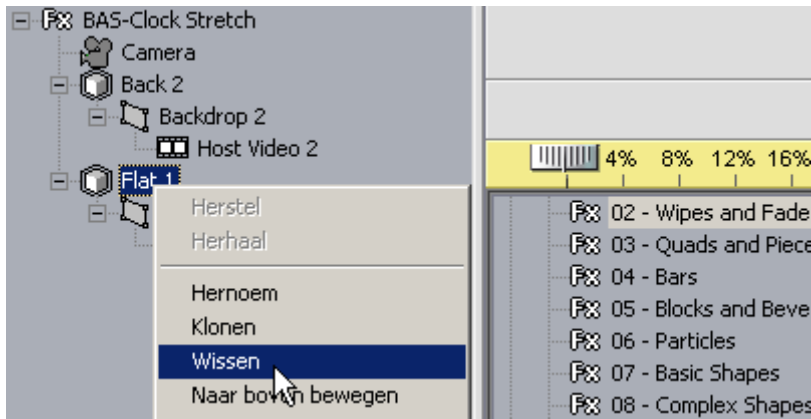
BAS-Clock Stretch
Camera
Back 2
Backdrop 2
Host Video 2
Flat 1

Herstel
Herhaal
Hernoem
Klonen
Wissen
Naar bov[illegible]n bewegen

4% 8% 12% 16%

02 - Wipes and Fade
03 - Quads and Piece
04 - Bars
05 - Blocks and Beve
06 - Particles
07 - Basic Shapes
08 - Complex Shapes